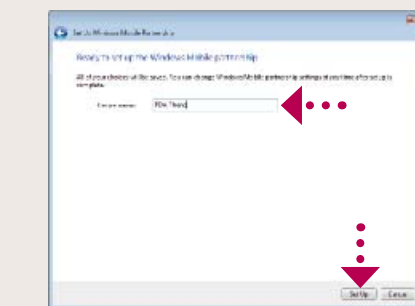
Set Up Windows Mobile Partnership

Ready to set up the Windows Mobile partnership

All of your choices will be saved. You can change Windows Mobile partnership settings at any time after set up is complete.

Device name: PDA Thingy

Set Up Cancel